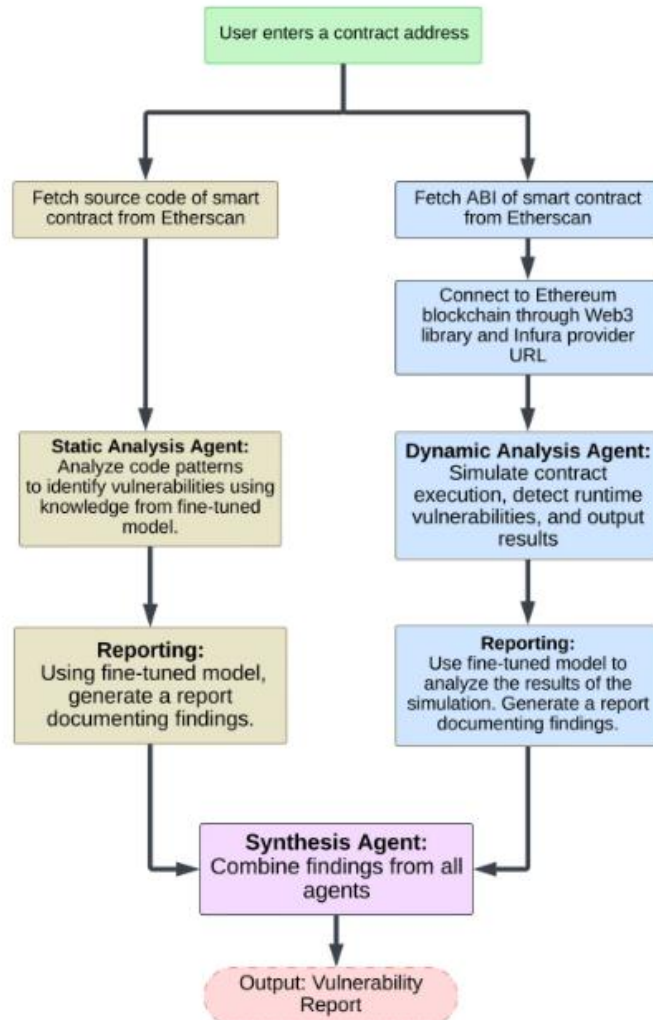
User enters a contract address

Fetch source code of smart contract from Etherscan

Static Analysis Agent: Analyze code patterns to identify vulnerabilities using knowledge from fine-tuned model.

Reporting: Using fine-tuned model, generate a report documenting findings.

Fetch ABI of smart contract from Etherscan

Connect to Ethereum blockchain through Web3 library and Infura provider URL

Dynamic Analysis Agent: Simulate contract execution, detect runtime vulnerabilities, and output results

Reporting: Use fine-tuned model to analyze the results of the simulation. Generate a report documenting findings.

Synthesis Agent: Combine findings from all agents

Output: Vulnerability Report